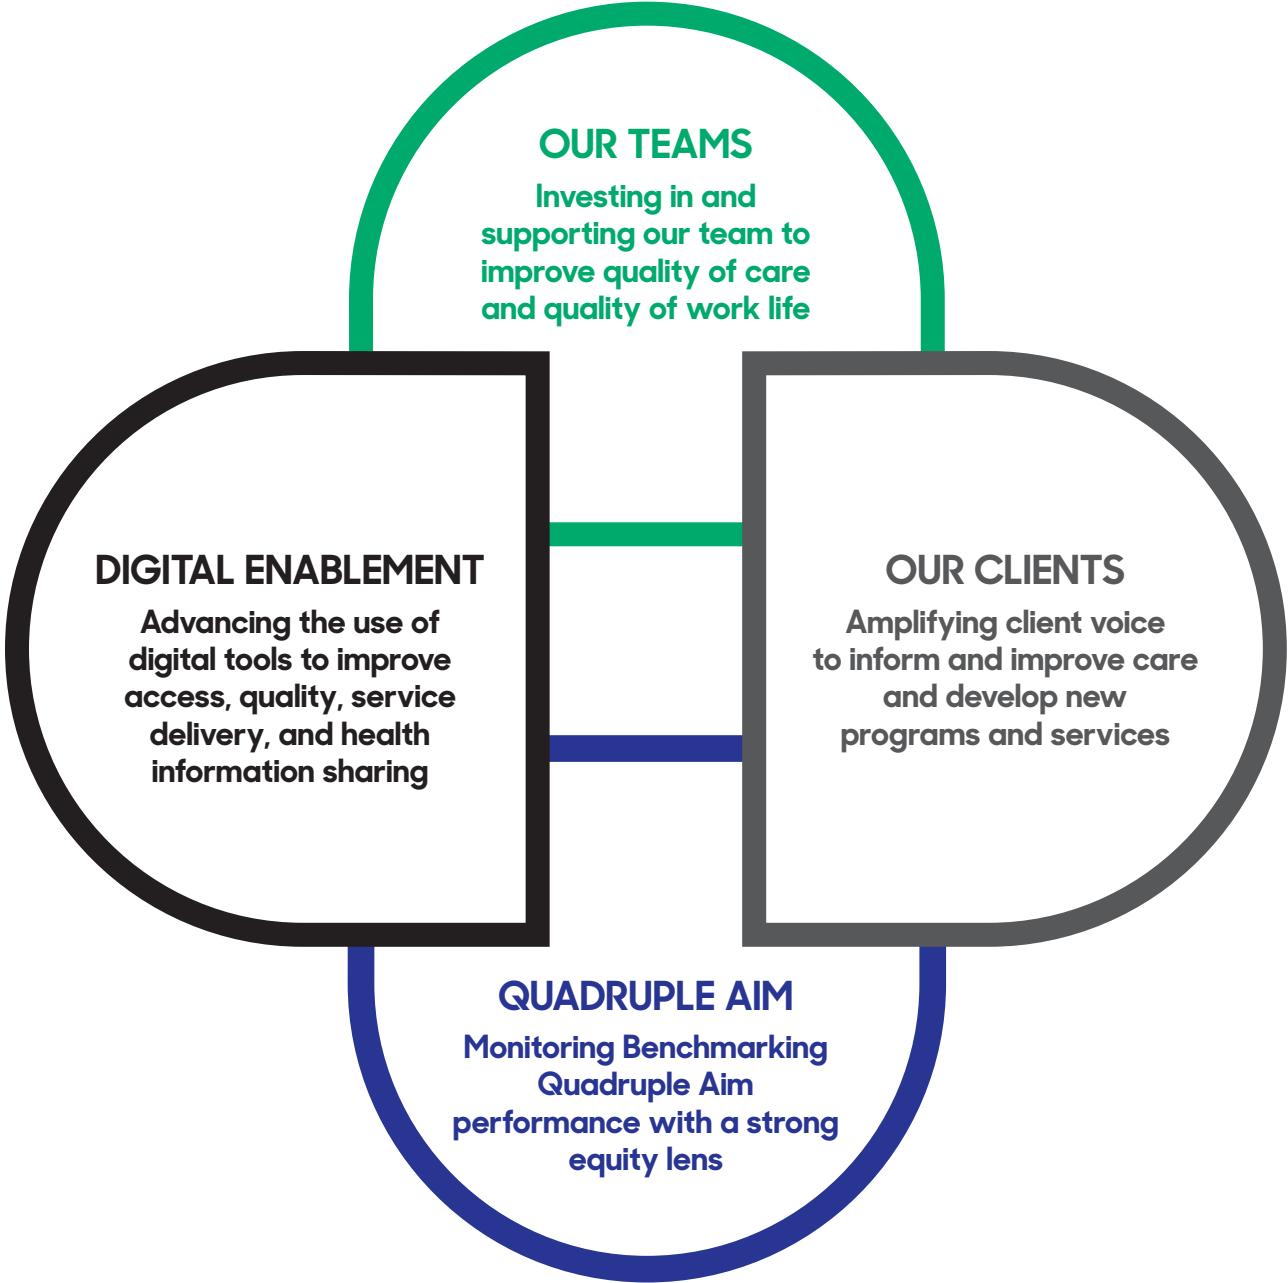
OUR TEAMS

Investing in and supporting our team to improve quality of care and quality of work life

DIGITAL ENABLEMENT

Advancing the use of digital tools to improve access, quality, service delivery, and health information sharing

OUR CLIENTS

Amplifying client voice to inform and improve care and develop new programs and services

QUADRUPLE AIM

Monitoring Benchmarking Quadruple Aim performance with a strong equity lens